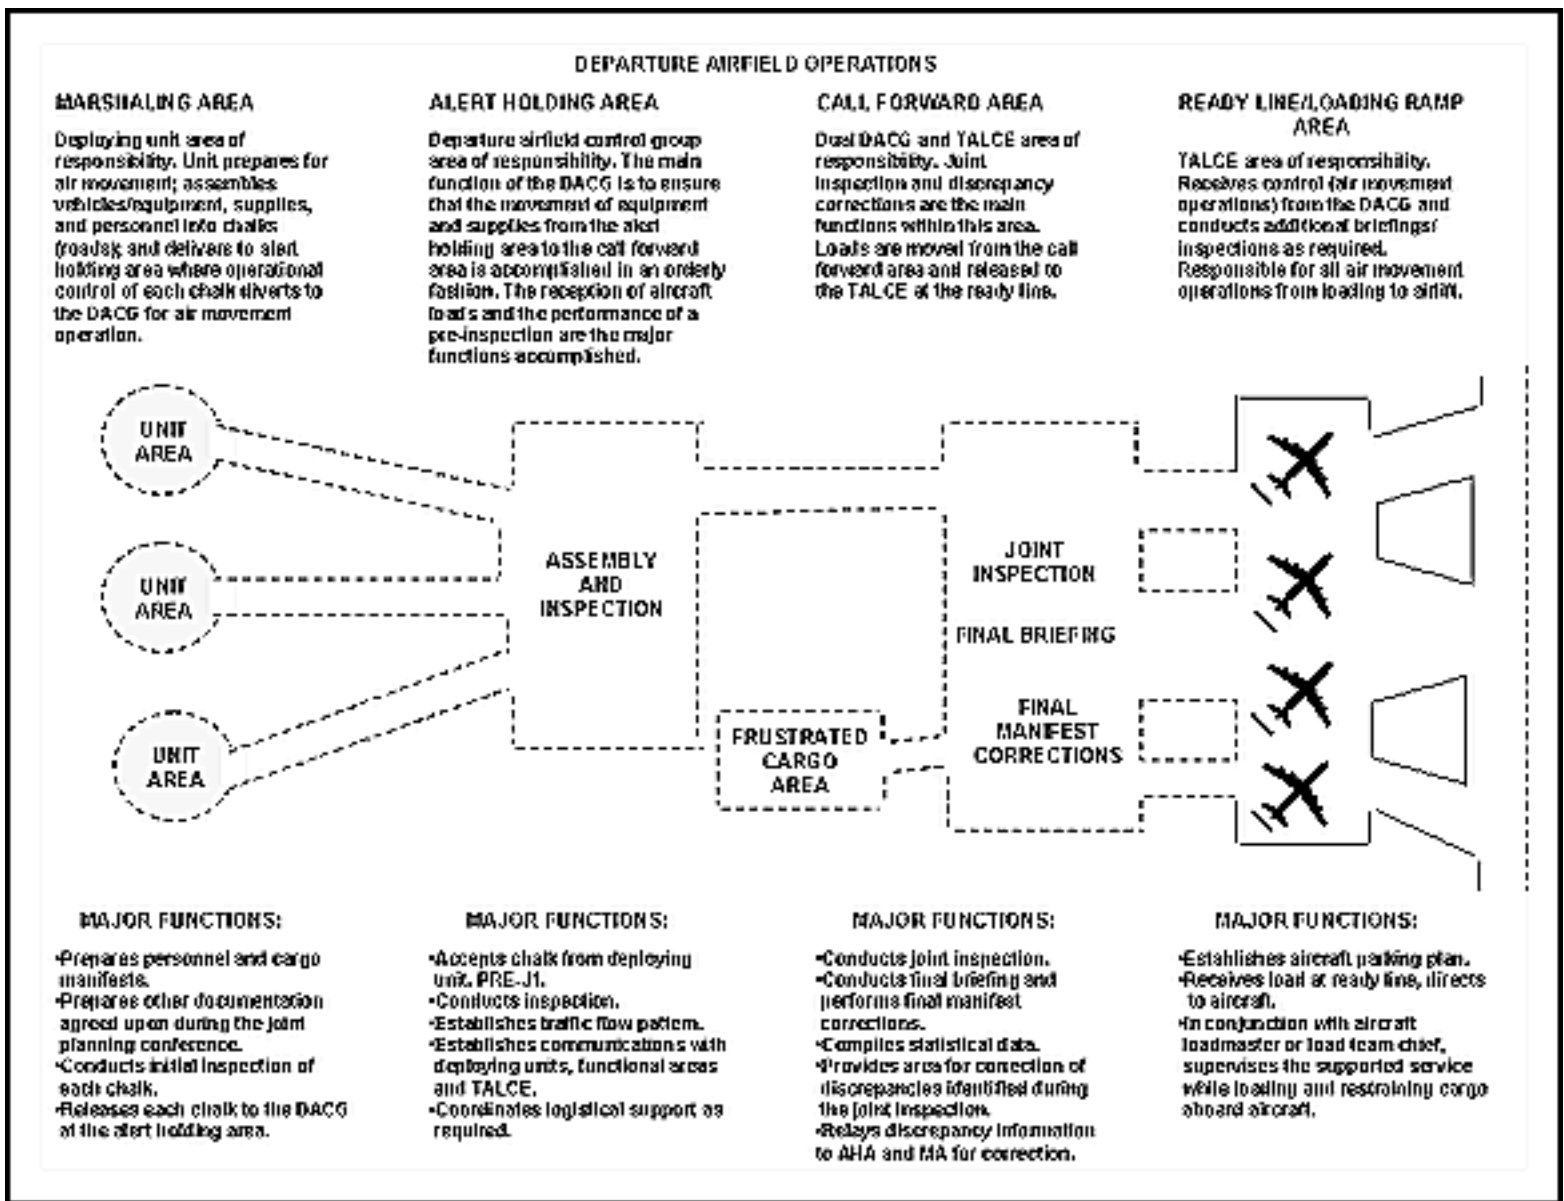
DEPARTURE AIRFIELD OPERATIONS

MARSHALING AREA

Deploying unit area of responsibility. Unit prepares for air movement; assembles vehicles/equipment, supplies, and personnel into chalks (loads); and delivers to alert holding area where operational control of each chalk diverts to the DACG for air movement operation.

ALERT HOLDING AREA

Departure airfield control group area of responsibility. The main function of the DACG is to ensure that the movement of equipment and supplies from the alert holding area to the call forward area is accomplished in an orderly fashion. The reception of aircraft loads and the performance of a pre-inspection are the major functions accomplished.

CALL FORWARD AREA

Dual DACG and TALCE area of responsibility. Joint inspection and discrepancy corrections are the main functions within this area. Loads are moved from the call forward area and released to the TALCE at the ready line.

READY LINE/LOADING RAMP AREA

TALCE area of responsibility. Receives control (air movement operations) from the DACG and conducts additional briefings/ inspections as required. Responsible for all air movement operations from loading to airlift.

UNIT AREA

UNIT AREA

UNIT AREA

ASSEMBLY AND INSPECTION

FRUSTRATED CARGO AREA

JOINT INSPECTION

FINAL BRIEFING

FINAL MANIFEST CORRECTIONS

MAJOR FUNCTIONS:

•Prepares personnel and cargo manifests.
•Prepares other documentation agreed upon during the joint planning conference.
•Conducts initial inspection of each chalk.
•Releases each chalk to the DACG at the alert holding area.

MAJOR FUNCTIONS:

•Accepts chalk from deploying unit. PRE-JI.
•Conducts inspection.
•Establishes traffic flow pattern.
•Establishes communications with deploying units, functional areas and TALCE.
•Coordinates logistical support as required.

MAJOR FUNCTIONS:

•Conducts joint inspection.
•Conducts final briefing and performs final manifest corrections.
•Compiles statistical data.
•Provides area for correction of discrepancies identified during the joint inspection.
•Relays discrepancy information to AHA and MA for correction.

MAJOR FUNCTIONS:

•Establishes aircraft parking plan.
•Receives load at ready line, directs to aircraft.
•In conjunction with aircraft loadmaster or load team chief, supervises the supported service while loading and restraining cargo aboard aircraft.